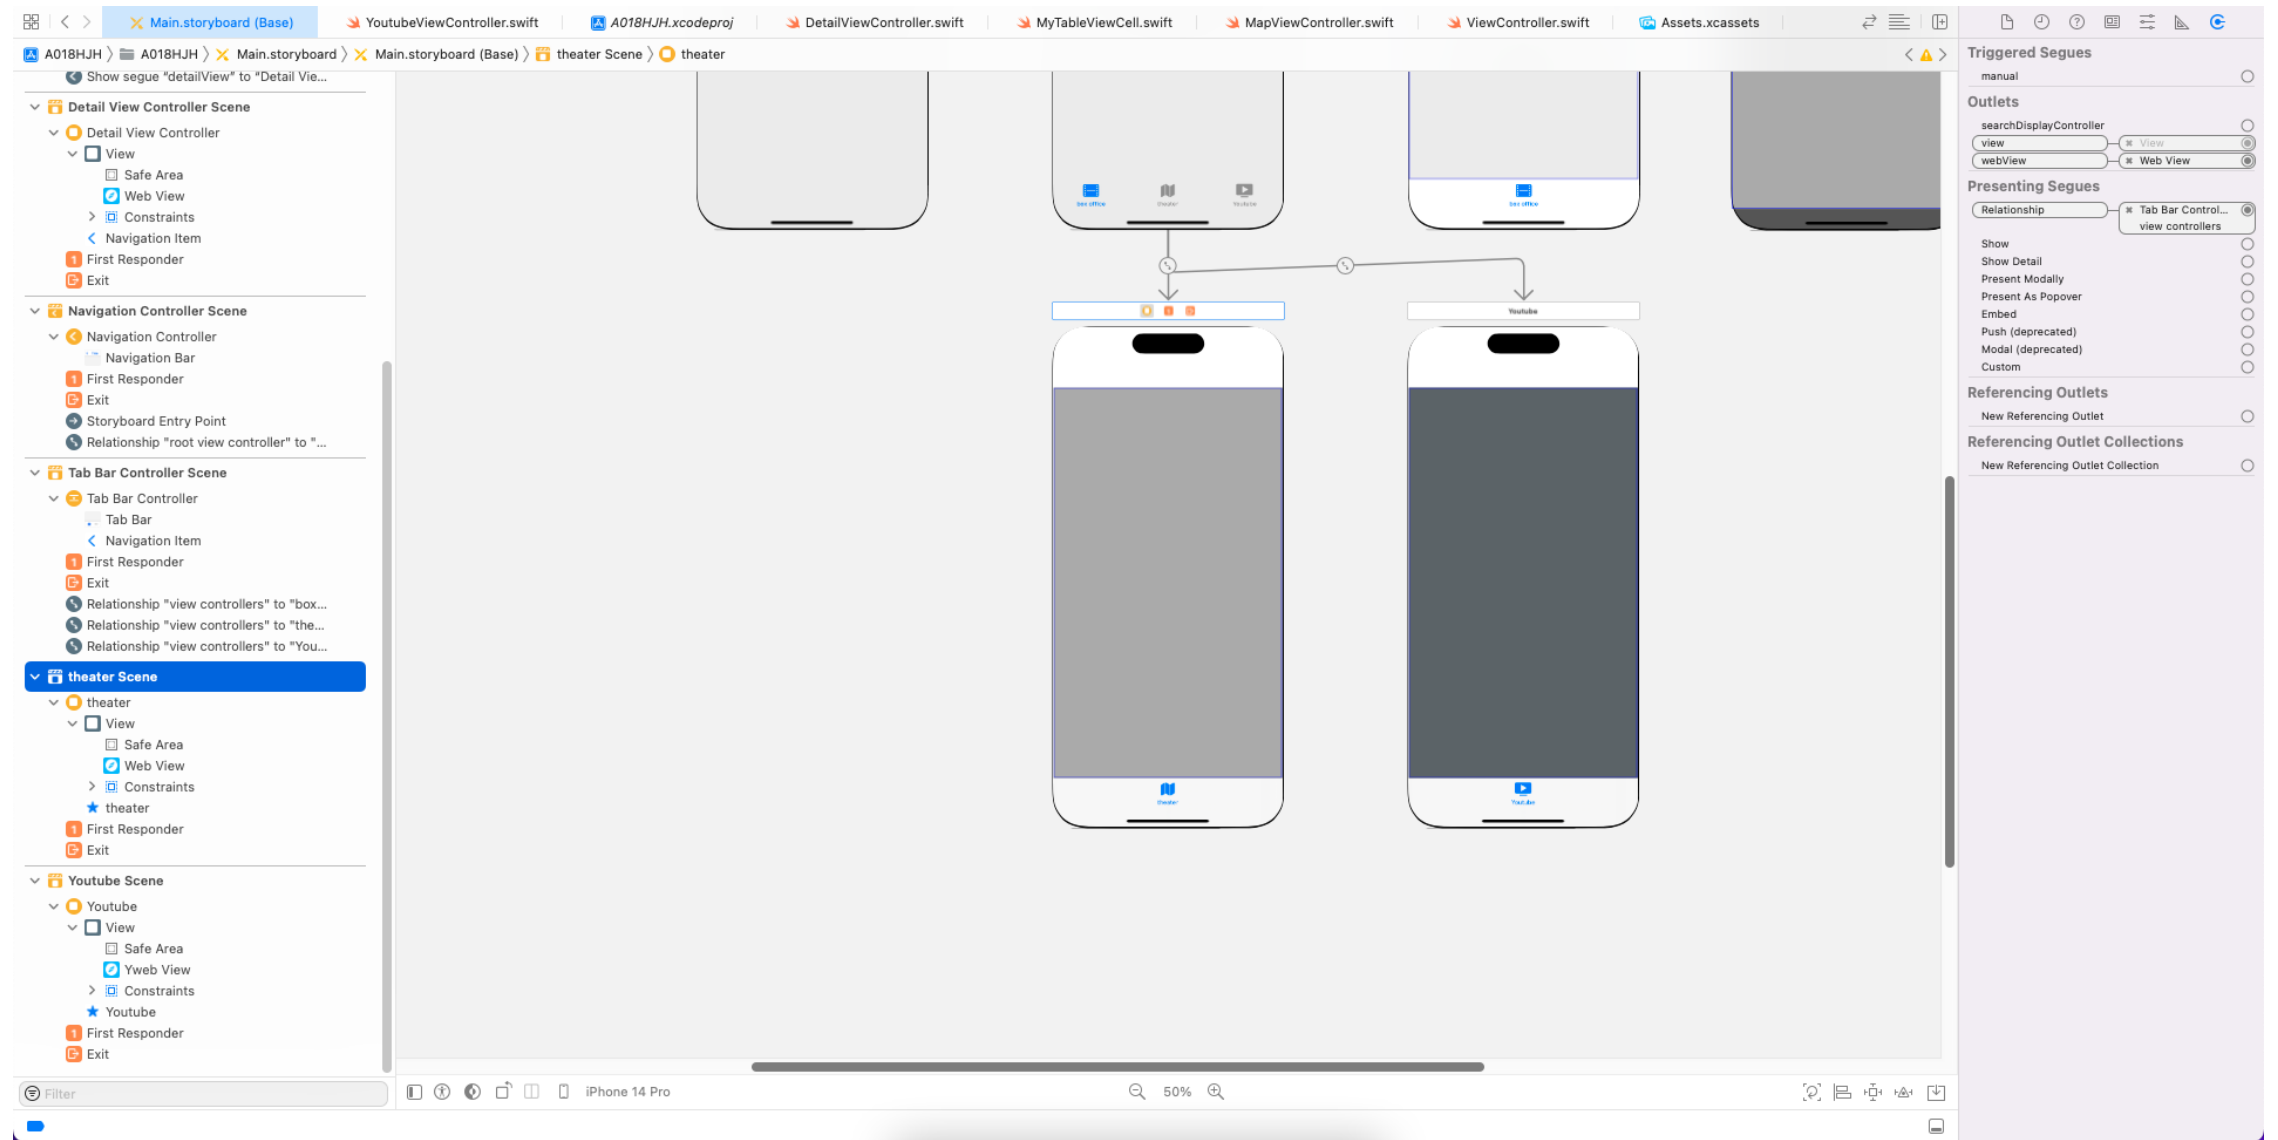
Main.storyboard (Base) YoutubeViewController.swift A018HJH.xcodeproj DetailViewController.swift MyTableViewCell.swift MapViewController.swift ViewController.swift Assets.xcassets

A018HJH 〉 A018HJH 〉 Main.storyboard 〉 Main.storyboard (Base) 〉 theater Scene 〉 theater

Show segue "detailView" to "Detail Vie...
Detail View Controller Scene
Detail View Controller
View
Safe Area
Web View
Constraints
Navigation Item
First Responder
Exit
Navigation Controller Scene
Navigation Controller
Navigation Bar
First Responder
Exit
Storyboard Entry Point
Relationship "root view controller" to "...
Tab Bar Controller Scene
Tab Bar Controller
Tab Bar
Navigation Item
First Responder
Exit
Relationship "view controllers" to "box...
Relationship "view controllers" to "the...
Relationship "view controllers" to "You...
theater Scene
theater
View
Safe Area
Web View
Constraints
theater
First Responder
Exit
Youtube Scene
Youtube
View
Safe Area
Yweb View
Constraints
Youtube
First Responder
Exit

Filter

box office theater Youtube
box office
Youtube
theater
Youtube

iPhone 14 Pro
50%

Triggered Segues
manual
Outlets
searchDisplayController
view View
webView Web View
Presenting Segues
Relationship Tab Bar Control... view controllers
Show
Show Detail
Present Modally
Present As Popover
Embed
Push (deprecated)
Modal (deprecated)
Custom
Referencing Outlets
New Referencing Outlet
Referencing Outlet Collections
New Referencing Outlet Collection